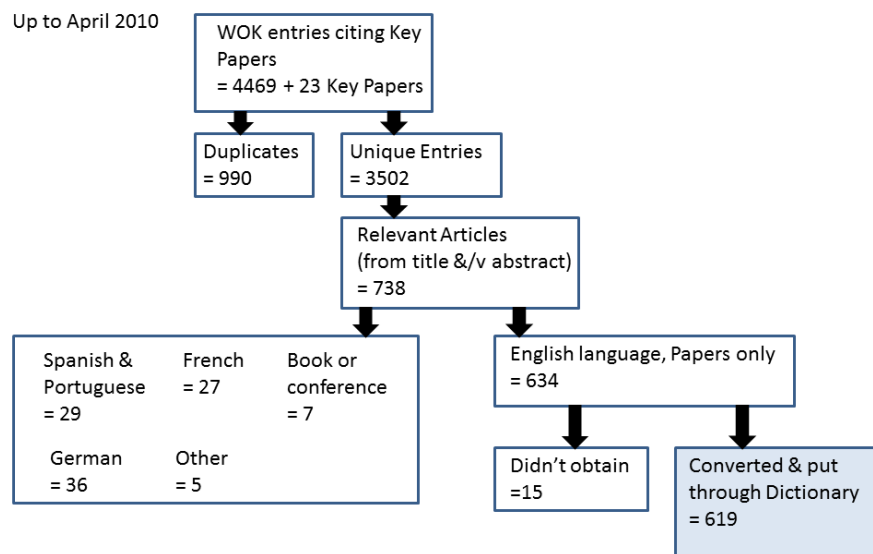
Up to April 2010

WOK entries citing Key Papers
= 4469 + 23 Key Papers

Duplicates
= 990

Unique Entries
= 3502

Relevant Articles
(from title &/v abstract)
= 738

Spanish & Portuguese
= 29

French
= 27

Book or conference
= 7

German
= 36

Other
= 5

English language, Papers only
= 634

Didn't obtain
=15

Converted & put through Dictionary
= 619